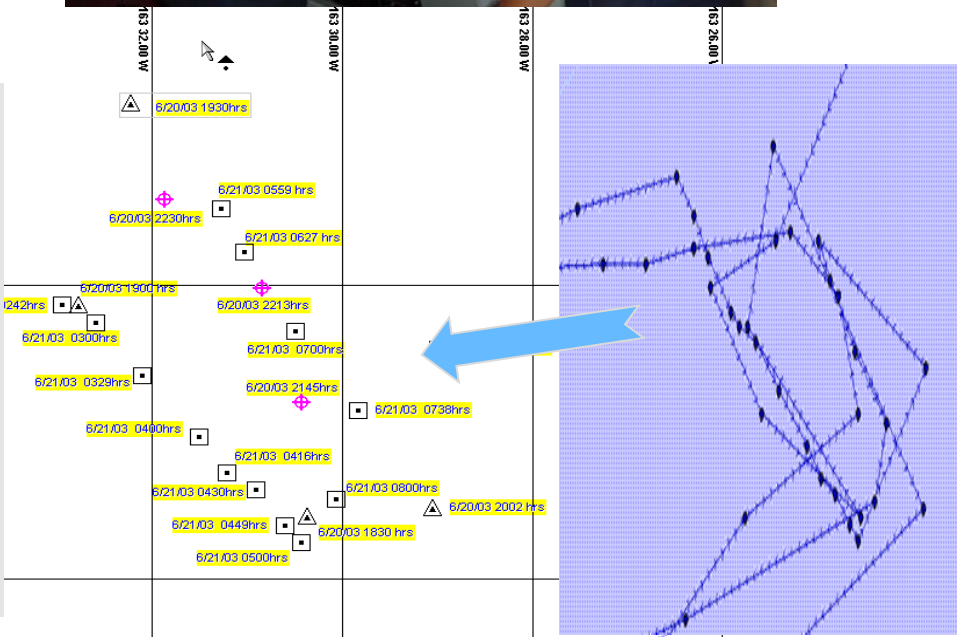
163 32.00 W
163 30.00 W
163 28.00 W
163 26.00 W

6/20/03 1930hrs
6/21/03 0559 hrs
6/20/03 2230hrs
6/21/03 0627 hrs
6/20/03 1900 hrs
242hrs
6/20/03 2213hrs
6/21/03 0300hrs
6/21/03 0700hrs
6/21/03 0329hrs
6/20/03 2145hrs
6/21/03 0738hrs
6/21/03 0400hrs
6/21/03 0416hrs
6/21/03 0430hrs
6/21/03 0800hrs
6/20/03 2002 hrs
6/21/03 0449hrs
6/20/03 1830 hrs
6/21/03 0500hrs